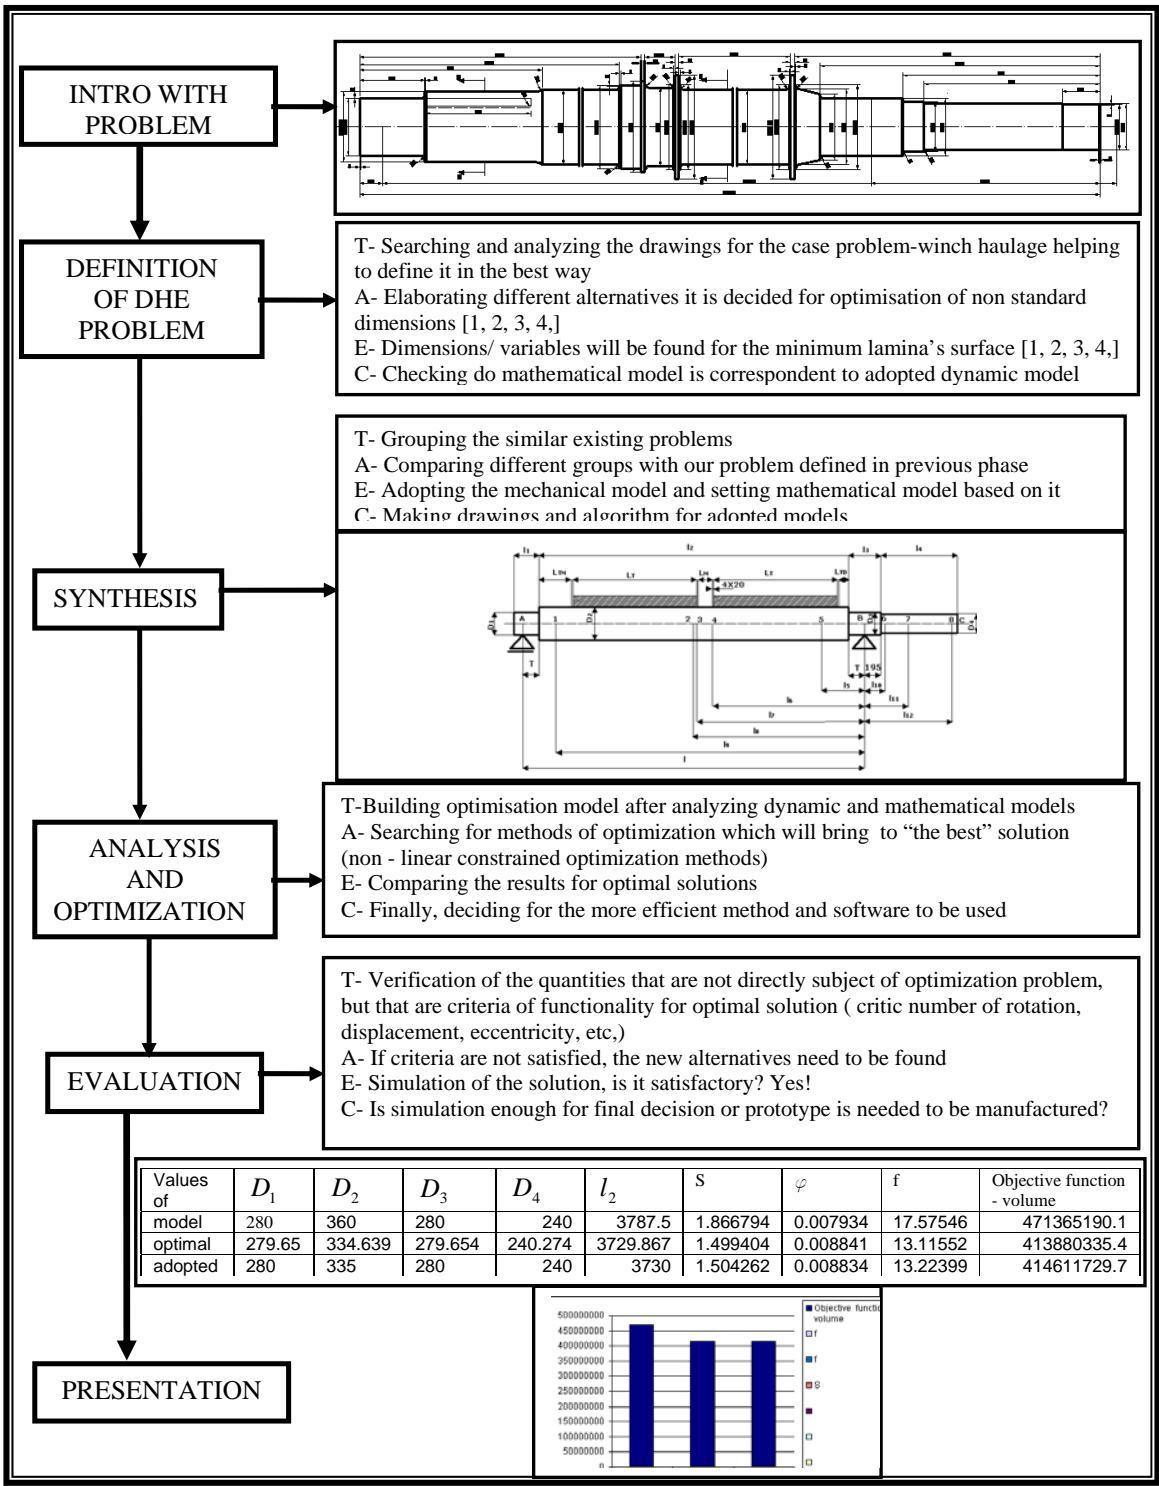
INTRO WITH PROBLEM

DEFINITION OF DHE PROBLEM

T- Searching and analyzing the drawings for the case problem-winch haulage helping to define it in the best way
A- Elaborating different alternatives it is decided for optimisation of non standard dimensions [1, 2, 3, 4,]
E- Dimensions/ variables will be found for the minimum lamina's surface [1, 2, 3, 4,]
C- Checking do mathematical model is correspondent to adopted dynamic model

T- Grouping the similar existing problems
A- Comparing different groups with our problem defined in previous phase
E- Adopting the mechanical model and setting mathematical model based on it
C- Making drawings and algorithm for adopted models

SYNTHESIS

ANALYSIS AND OPTIMIZATION

T-Building optimisation model after analyzing dynamic and mathematical models
A- Searching for methods of optimization which will bring to "the best" solution (non - linear constrained optimization methods)
E- Comparing the results for optimal solutions
C- Finally, deciding for the more efficient method and software to be used

T- Verification of the quantities that are not directly subject of optimization problem, but that are criteria of functionality for optimal solution ( critic number of rotation, displacement, eccentricity, etc,)
A- If criteria are not satisfied, the new alternatives need to be found
E- Simulation of the solution, is it satisfactory? Yes!
C- Is simulation enough for final decision or prototype is needed to be manufactured?

EVALUATION

| Values of | $D_1$ | $D_2$ | $D_3$ | $D_4$ | $l_2$ | S | $\varphi$ | f | Objective function - volume |
|---|---|---|---|---|---|---|---|---|---|
| model | 280 | 360 | 280 | 240 | 3787.5 | 1.866794 | 0.007934 | 17.57546 | 471365190.1 |
| optimal | 279.65 | 334.639 | 279.654 | 240.274 | 3729.867 | 1.499404 | 0.008841 | 13.11552 | 413880335.4 |
| adopted | 280 | 335 | 280 | 240 | 3730 | 1.504262 | 0.008834 | 13.22399 | 414611729.7 |

500000000
450000000
400000000
350000000
300000000
250000000
200000000
150000000
100000000
50000000
0
Objective functio volume
f
f
S

PRESENTATION